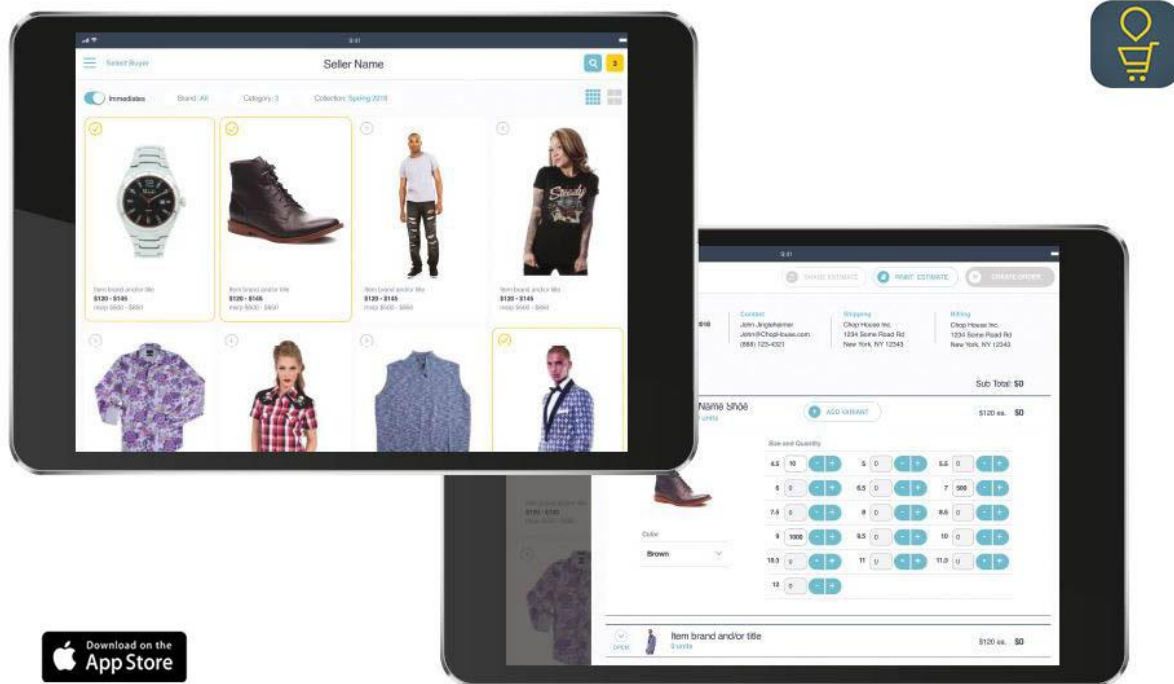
9:41

Select Buyer

Seller Name

2

Immediates

Brand: All

Category: 3

Collection: Spring 2018

Item brand and/or title
$120 - $145
msrp $600 - $650

Item brand and/or title
$120 - $145
msrp $600 - $650

Item brand and/or title
$120 - $145
msrp $600 - $650

Item brand and/or title
$120 - $145
msrp $600 - $650

9:41

SHARE ESTIMATE

PRINT ESTIMATE

CREATE ORDER

Contact
John Jinglehaimer
John@Chop-house.com
(888) 123-4321

Shipping
Chop House Inc.
1234 Some Road Rd
New York, NY 12343

Billing
Chop House Inc.
1234 Some Road Rd
New York, NY 12343

Sub Total: $0

Name Shoe

ADD VARIANT

$120 ea. $0

Size and Quantity

| 4.5 | 10 | 5 | 0 | 5.5 | 0 |
|---|---|---|---|---|---|
| 6 | 0 | 6.5 | 0 | 7 | 500 |
| 7.5 | 0 | 8 | 0 | 8.5 | 0 |
| 9 | 1000 | 9.5 | 0 | 10 | 0 |
| 10.5 | 0 | 11 | 0 | 11.5 | 0 |
| 12 | 0 | | | | |

Color
Brown

OPEN

Item brand and/or title
0 units

$120 ea. $0

Download on the
App Store